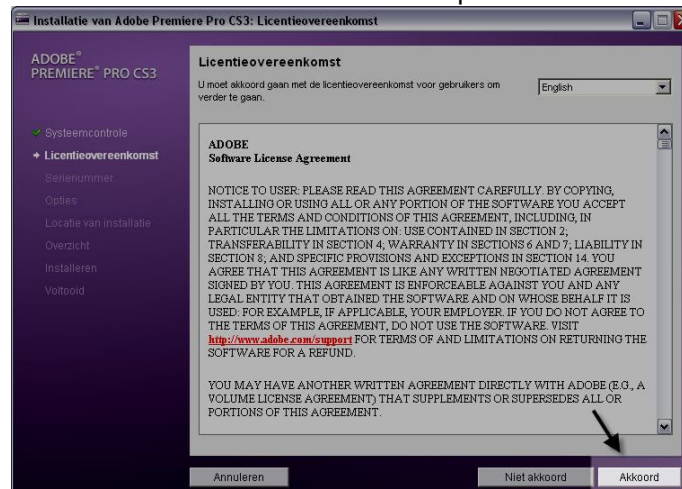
Installatie van Adobe Premiere Pro CS3: Licentieovereenkomst

ADOBE® PREMIERE® PRO CS3

Licentieovereenkomst

U moet akkoord gaan met de licentieovereenkomst voor gebruikers om verder te gaan.

English

Systeemcontrole
Licentieovereenkomst
Serienummer
Opties
Locatie van installatie
Overzicht
Installeren
Voltooid

ADOBE
Software License Agreement

NOTICE TO USER: PLEASE READ THIS AGREEMENT CAREFULLY. BY COPYING, INSTALLING OR USING ALL OR ANY PORTION OF THE SOFTWARE YOU ACCEPT ALL THE TERMS AND CONDITIONS OF THIS AGREEMENT, INCLUDING, IN PARTICULAR THE LIMITATIONS ON: USE CONTAINED IN SECTION 2; TRANSFERABILITY IN SECTION 4; WARRANTY IN SECTIONS 6 AND 7; LIABILITY IN SECTION 8; AND SPECIFIC PROVISIONS AND EXCEPTIONS IN SECTION 14. YOU AGREE THAT THIS AGREEMENT IS LIKE ANY WRITTEN NEGOTIATED AGREEMENT SIGNED BY YOU. THIS AGREEMENT IS ENFORCEABLE AGAINST YOU AND ANY LEGAL ENTITY THAT OBTAINED THE SOFTWARE AND ON WHOSE BEHALF IT IS USED: FOR EXAMPLE, IF APPLICABLE, YOUR EMPLOYER. IF YOU DO NOT AGREE TO THE TERMS OF THIS AGREEMENT, DO NOT USE THE SOFTWARE. VISIT http://www.adobe.com/support FOR TERMS OF AND LIMITATIONS ON RETURNING THE SOFTWARE FOR A REFUND.

YOU MAY HAVE ANOTHER WRITTEN AGREEMENT DIRECTLY WITH ADOBE (E.G., A VOLUME LICENSE AGREEMENT) THAT SUPPLEMENTS OR SUPERSEDES ALL OR PORTIONS OF THIS AGREEMENT.

Annuleren
Niet akkoord
Akkoord